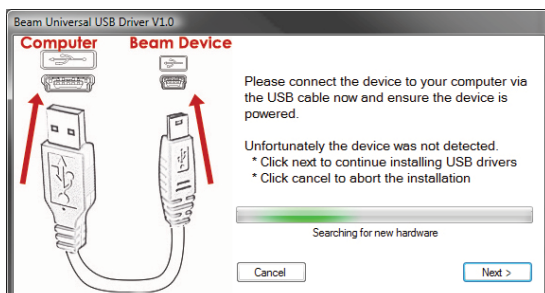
Beam Universal USB Driver V1.0

Computer

Beam Device

Please connect the device to your computer via the USB cable now and ensure the device is powered.

Unfortunately the device was not detected.
* Click next to continue installing USB drivers
* Click cancel to abort the installation

Searching for new hardware

Cancel

Next >